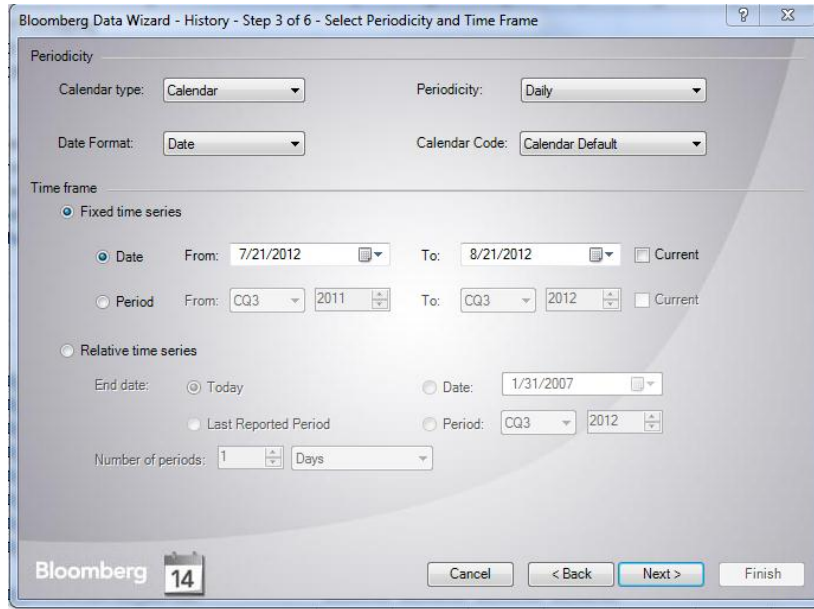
Bloomberg Data Wizard - History - Step 3 of 6 - Select Periodicity and Time Frame

Periodicity

Calendar type: Calendar

Periodicity: Daily

Date Format: Date

Calendar Code: Calendar Default

Time frame

Fixed time series

Date From: 7/21/2012 To: 8/21/2012 Current

Period From: CQ3 2011 To: CQ3 2012 Current

Relative time series

End date: Today

Date: 1/31/2007

Last Reported Period

Period: CQ3 2012

Number of periods: 1 Days

Bloomberg 14

Cancel < Back Next > Finish